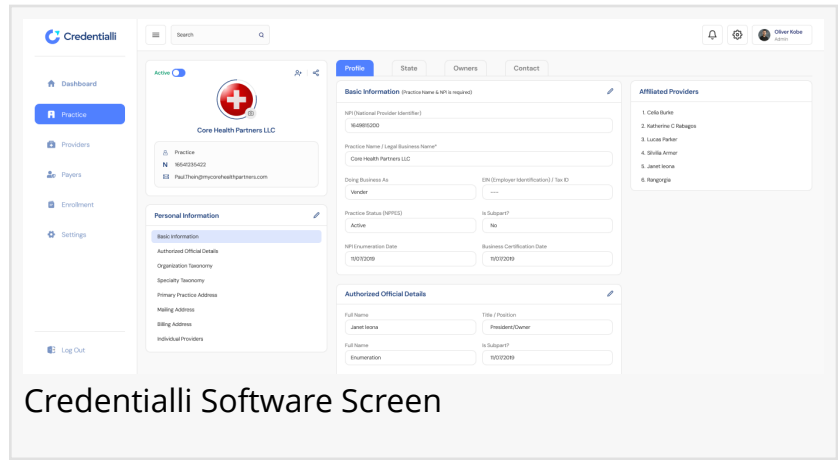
Credentialli

Dashboard
Practice
Providers
Payers
Enrollment
Settings

Log Out

Search

Oliver Kobe
Admin

Active

Core Health Partners LLC

Practice
N 16541235422
PaulThein@mycorehealthpartners.com

Personal Information

Basic Information
Authorized Official Details
Organization Taxonomy
Specialty Taxonomy
Primary Practice Address
Mailing Address
Billing Address
Individual Providers

Profile
State
Owners
Contact

Basic Information (Practice Name & NPI is required)

NPI (National Provider Identifier)
1649815200

Practice Name / Legal Business Name*
Core Health Partners LLC

Doing Business As
Vender

EIN (Employer Identification) / Tax ID
----

Practice Status (NPPES)
Active

Is Subpart?
No

NPI Enumeration Date
11/07/2019

Business Certification Date
11/07/2019

Authorized Official Details

Full Name
Janet leona

Title / Position
President/Owner

Full Name
Enumeration

Is Subpart?
11/07/2019

Affiliated Providers

1. Celia Burke
2. Katherine C Rabagos
3. Lucas Parker
4. Slivila Armar
5. Janet leone
6. Rangorgia

Credentialli Software Screen